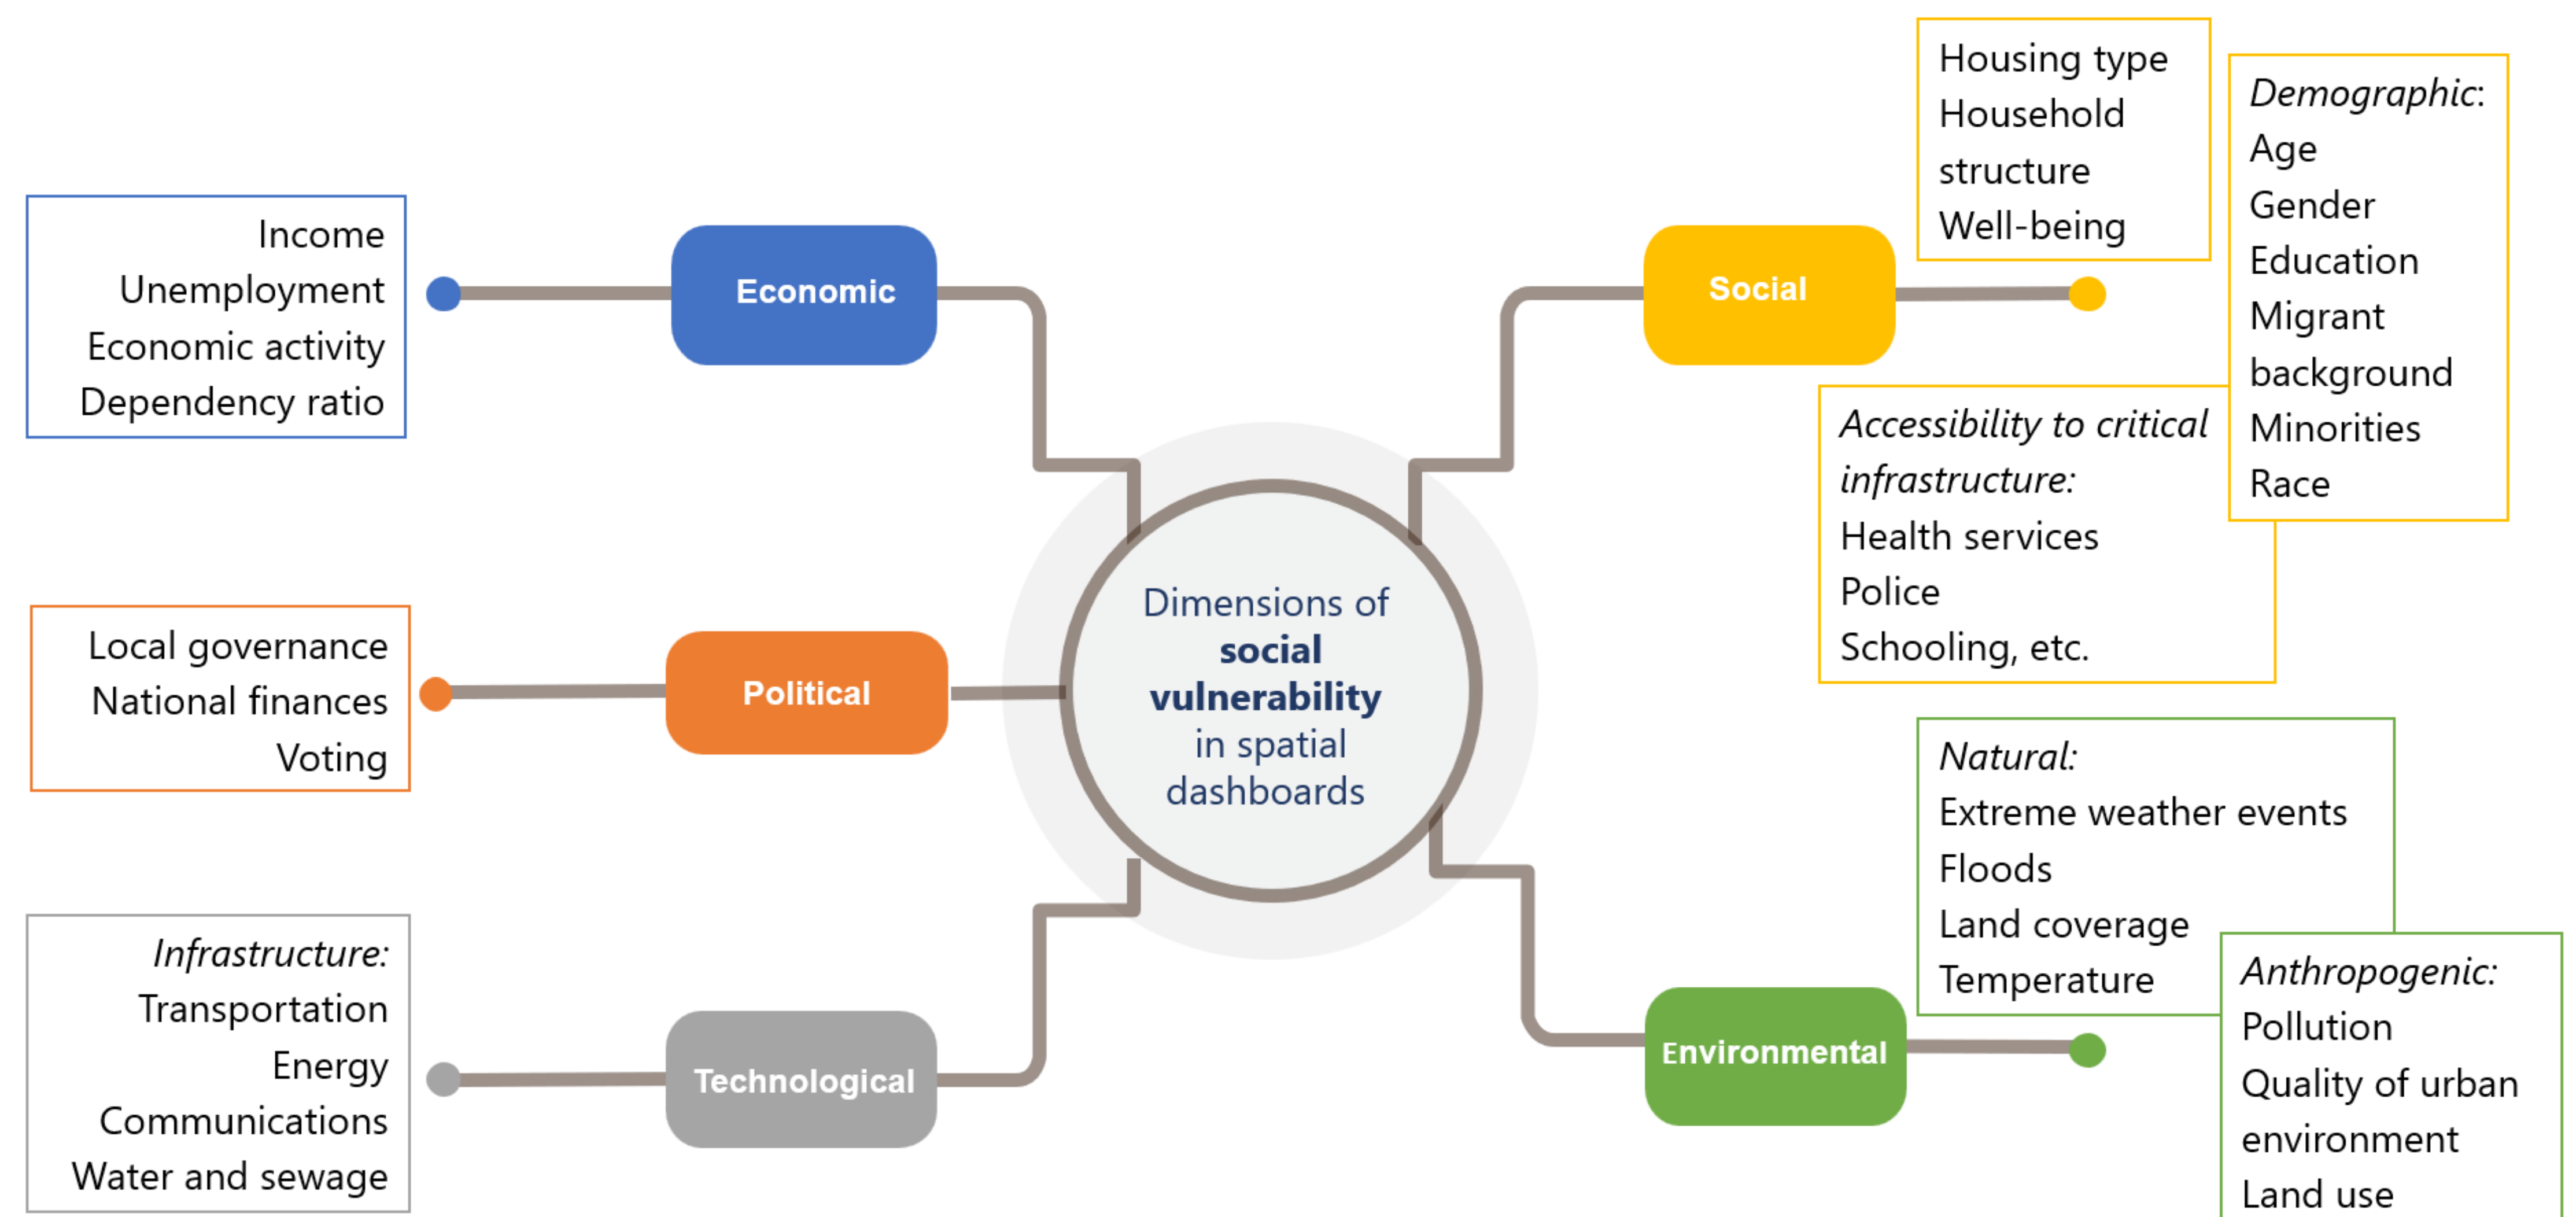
Dimensions of social vulnerability in spatial dashboards

Economic

Income
Unemployment
Economic activity
Dependency ratio

Political

Local governance
National finances
Voting

Technological

*Infrastructure:*
Transportation
Energy
Communications
Water and sewage

Social

Housing type
Household structure
Well-being

*Demographic:*
Age
Gender
Education
Migrant background
Minorities
Race

*Accessibility to critical infrastructure:*
Health services
Police
Schooling, etc.

Environmental

*Natural:*
Extreme weather events
Floods
Land coverage
Temperature

*Anthropogenic:*
Pollution
Quality of urban environment
Land use